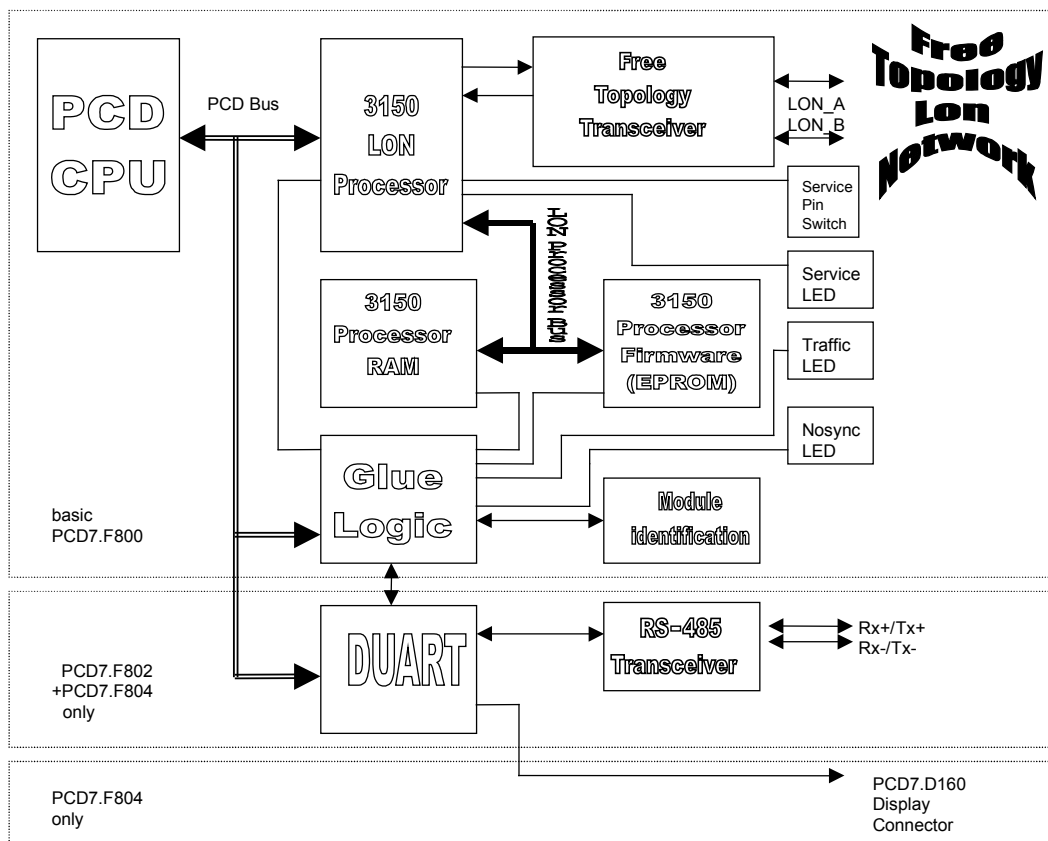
PCD CPU

PCD Bus

3150 LON Processor

Free Topology Transceiver

LON_A
LON_B

Free Topology Lon Network

Service Pin Switch

Service LED

3150 Processor RAM

3150 Processor Firmware (EPROM)

Traffic LED

Nosync LED

Glue Logic

Module identification

basic PCD7.F800

DUART

RS-485 Transceiver

Rx+/Tx+
Rx-/Tx-

PCD7.F802 +PCD7.F804 only

PCD7.D160 Display Connector

PCD7.F804 only